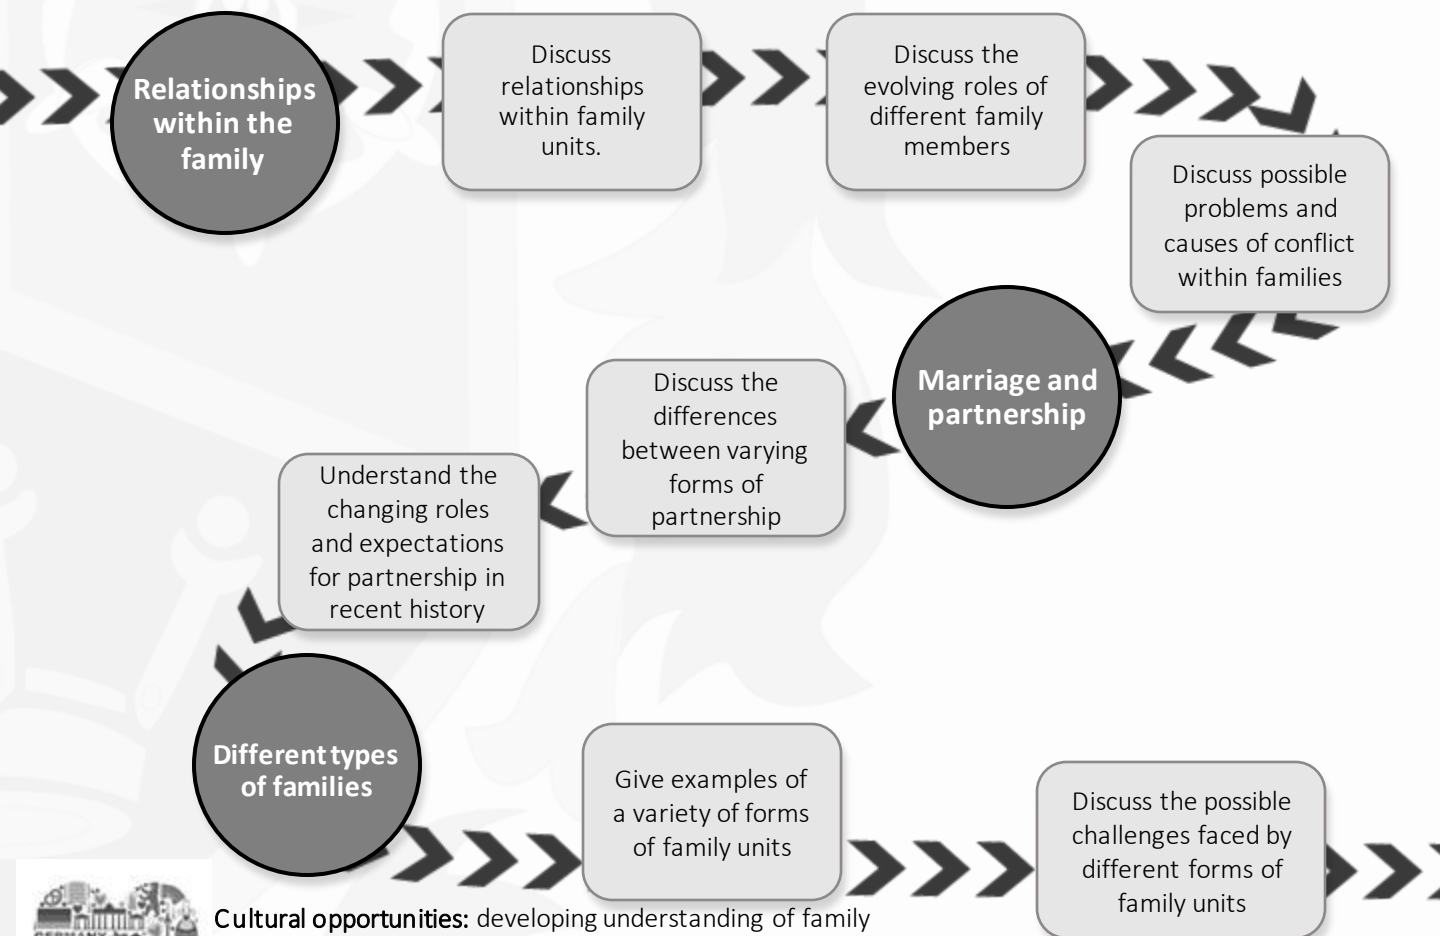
Relationships within the family

Discuss relationships within family units.

Discuss the evolving roles of different family members

Discuss possible problems and causes of conflict within families

Marriage and partnership

Discuss the differences between varying forms of partnership

Understand the changing roles and expectations for partnership in recent history

Different types of families

Give examples of a variety of forms of family units

Discuss the possible challenges faced by different forms of family units

Cultural opportunities: developing understanding of family